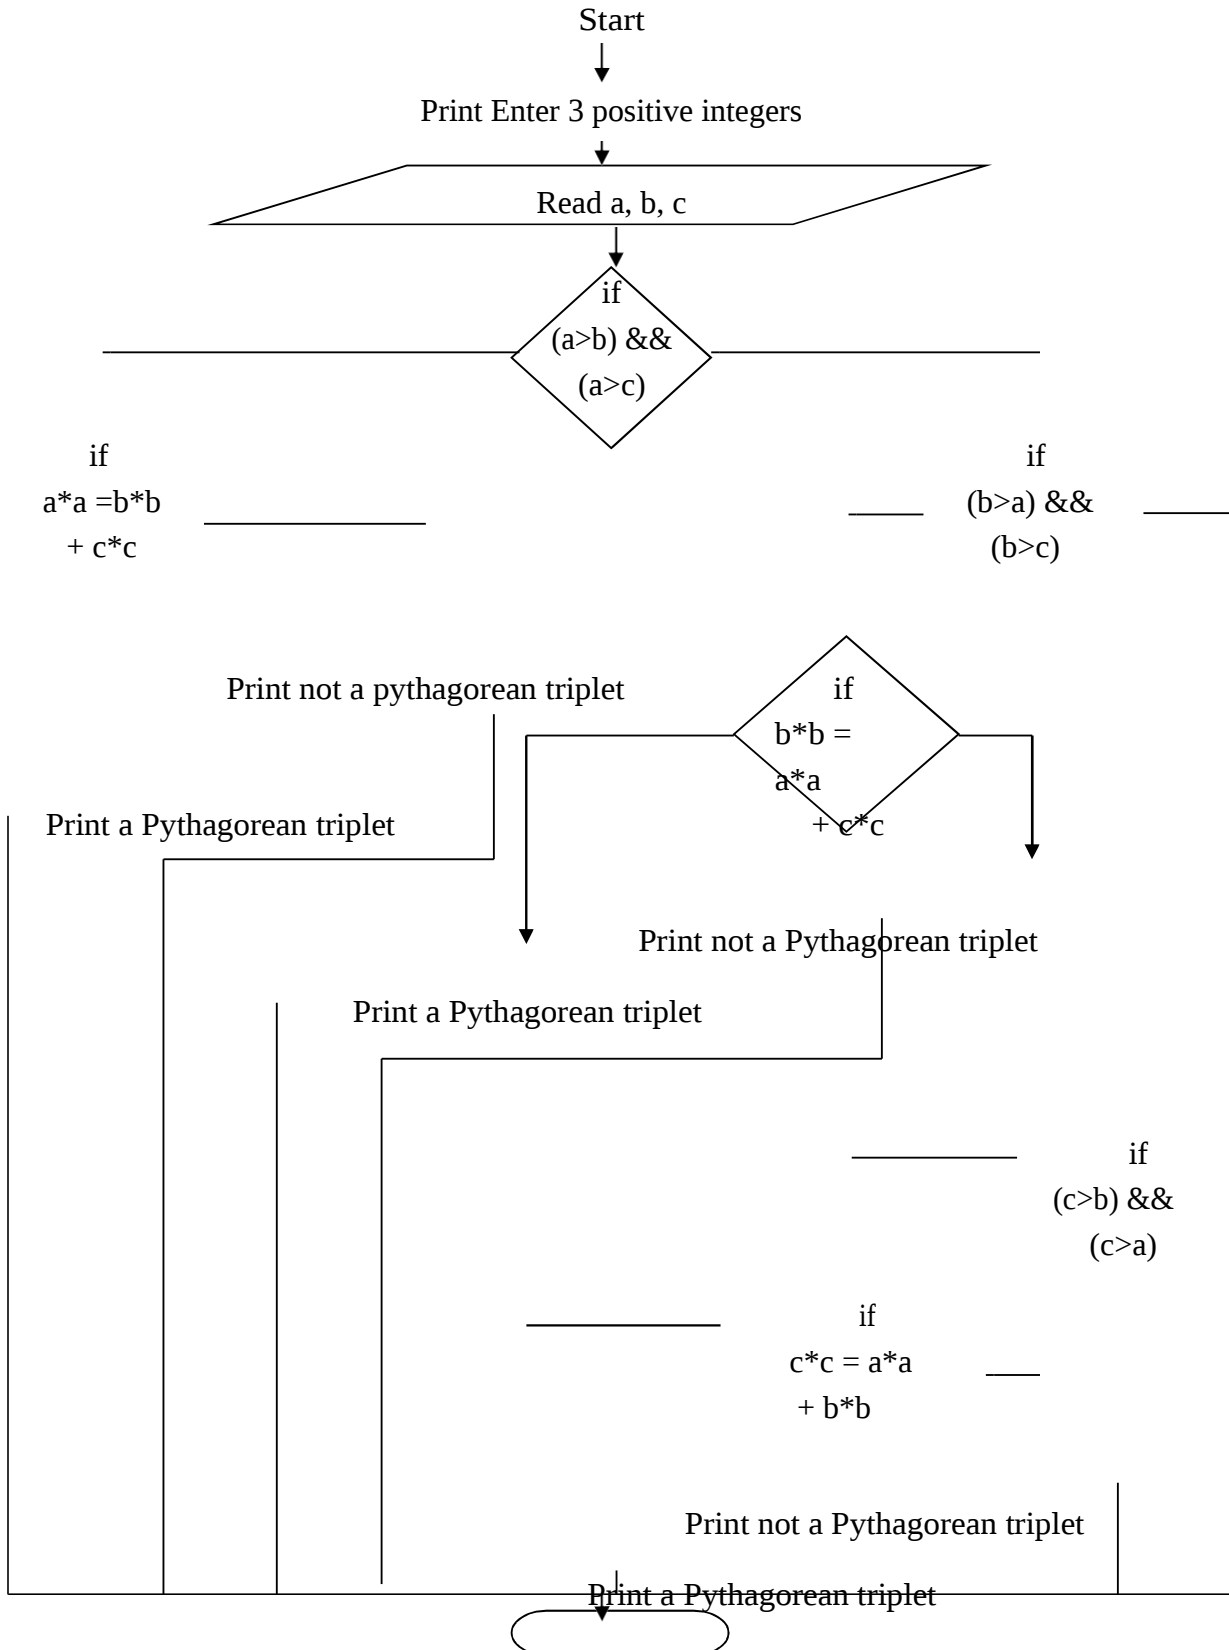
Start

Print Enter 3 positive integers

Read a, b, c

if
(a>b) &&
(a>c)

if
a*a =b*b
+ c*c

if
(b>a) &&
(b>c)

Print not a pythagorean triplet

if
b*b =
a*a
+ c*c

Print a Pythagorean triplet

Print not a Pythagorean triplet

Print a Pythagorean triplet

if
(c>b) &&
(c>a)

if
c*c = a*a
+ b*b

Print not a Pythagorean triplet

Print a Pythagorean triplet